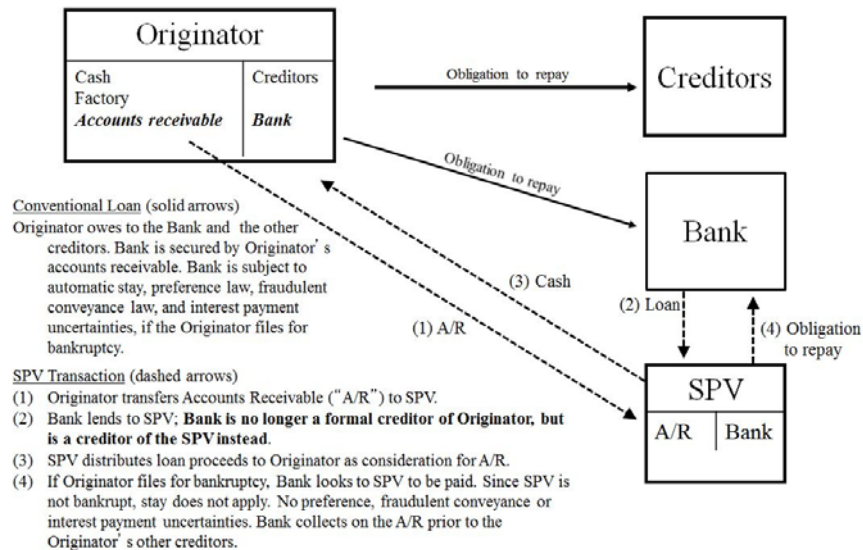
Originator

| Cash Factory ***Accounts receivable*** | Creditors ***Bank*** |
|---|---|

Obligation to repay

Creditors

Obligation to repay

Bank

Conventional Loan (solid arrows)
Originator owes to the Bank and the other creditors. Bank is secured by Originator's accounts receivable. Bank is subject to automatic stay, preference law, fraudulent conveyance law, and interest payment uncertainties, if the Originator files for bankruptcy.

(3) Cash

(1) A/R

(2) Loan

(4) Obligation to repay

SPV

| A/R | Bank |
|---|---|

SPV Transaction (dashed arrows)
(1) Originator transfers Accounts Receivable ("A/R") to SPV.
(2) Bank lends to SPV; **Bank is no longer a formal creditor of Originator, but is a creditor of the SPV instead**.
(3) SPV distributes loan proceeds to Originator as consideration for A/R.
(4) If Originator files for bankruptcy, Bank looks to SPV to be paid. Since SPV is not bankrupt, stay does not apply. No preference, fraudulent conveyance or interest payment uncertainties. Bank collects on the A/R prior to the Originator's other creditors.